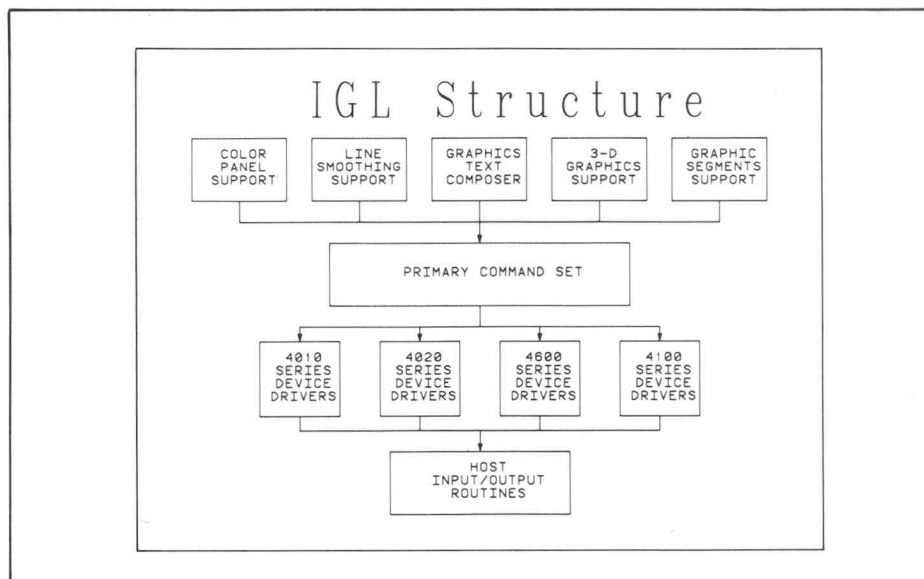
IGL Structure

COLOR PANEL SUPPORT

LINE SMOOTHING SUPPORT

GRAPHICS TEXT COMPOSER

3-D GRAPHICS SUPPORT

GRAPHIC SEGMENTS SUPPORT

PRIMARY COMMAND SET

4010 SERIES DEVICE DRIVERS

4020 SERIES DEVICE DRIVERS

4600 SERIES DEVICE DRIVERS

4100 SERIES DEVICE DRIVERS

HOST INPUT/OUTPUT ROUTINES